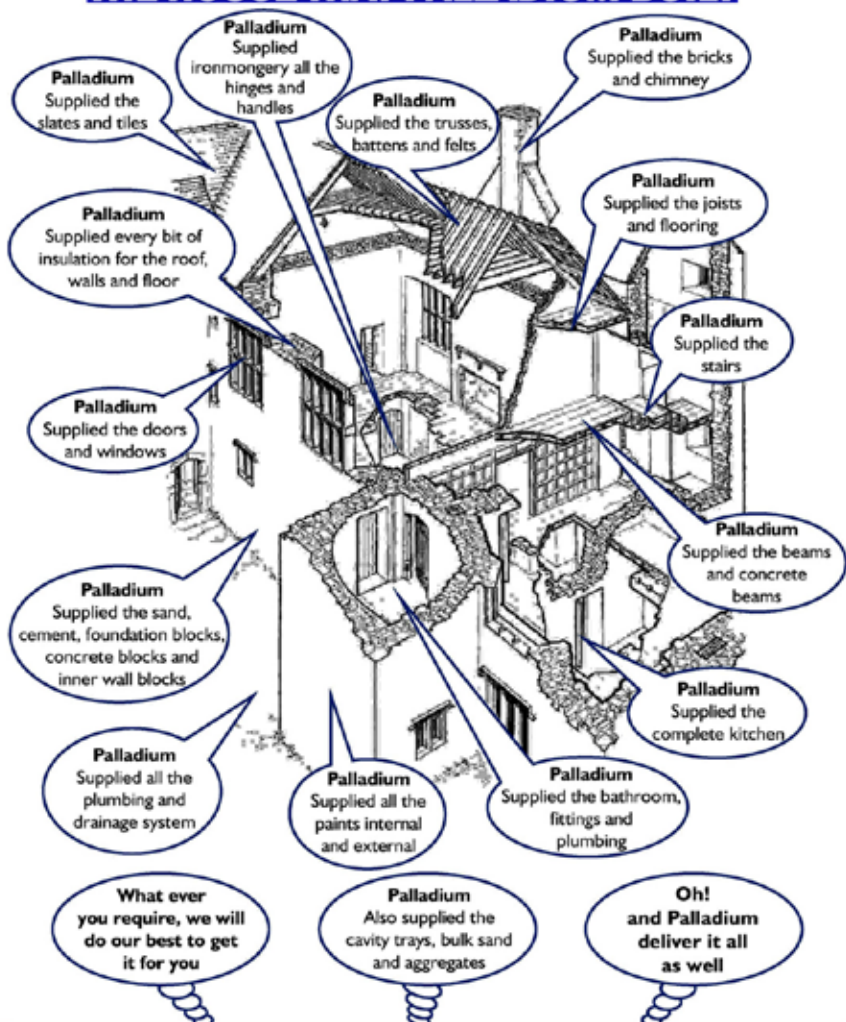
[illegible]

Palladium
Supplied the slates and tiles

Palladium
Supplied ironmongery all the hinges and handles

Palladium
Supplied the trusses, battens and felts

Palladium
Supplied the bricks and chimney

Palladium
Supplied every bit of insulation for the roof, walls and floor

Palladium
Supplied the joists and flooring

Palladium
Supplied the stairs

Palladium
Supplied the doors and windows

Palladium
Supplied the beams and concrete beams

Palladium
Supplied the sand, cement, foundation blocks, concrete blocks and inner wall blocks

Palladium
Supplied the complete kitchen

Palladium
Supplied all the plumbing and drainage system

Palladium
Supplied all the paints internal and external

Palladium
Supplied the bathroom, fittings and plumbing

What ever you require, we will do our best to get it for you

Palladium
Also supplied the cavity trays, bulk sand and aggregates

Oh!
and Palladium deliver it all as well